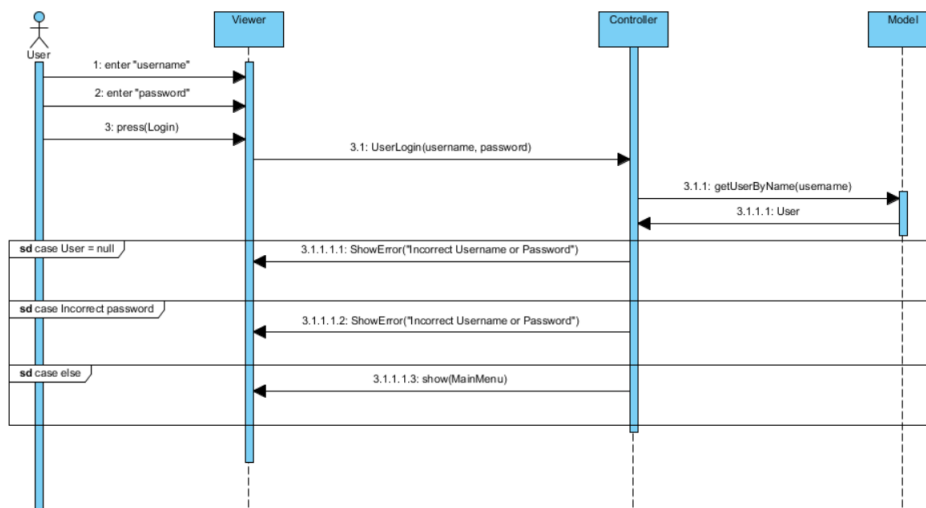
User

Viewer

Controller

Model

1: enter "username"

2: enter "password"

3: press(Login)

3.1: UserLogin(username, password)

3.1.1: getUserByName(username)

3.1.1.1: User

sd case User = null

3.1.1.1.1: ShowError("Incorrect Username or Password")

sd case Incorrect password

3.1.1.1.2: ShowError("Incorrect Username or Password")

sd case else

3.1.1.1.3: show(MainMenu)